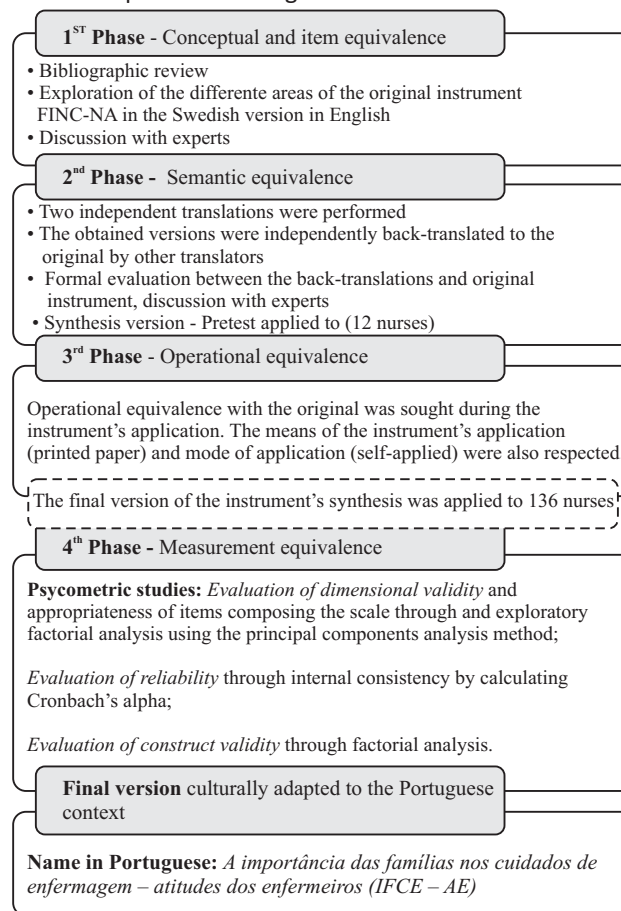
1$^{ST}$ Phase - Conceptual and item equivalence

• Bibliographic review
• Exploration of the differente areas of the original instrument FINC-NA in the Swedish version in English
• Discussion with experts

2$^{nd}$ Phase - Semantic equivalence

• Two independent translations were performed
• The obtained versions were independently back-translated to the original by other translators
• Formal evaluation between the back-translations and original instrument, discussion with experts
• Synthesis version - Pretest applied to (12 nurses)

3$^{rd}$ Phase - Operational equivalence

Operational equivalence with the original was sought during the instrument's application. The means of the instrument's application (printed paper) and mode of application (self-applied) were also respected

The final version of the instrument's synthesis was applied to 136 nurses

4$^{th}$ Phase - Measurement equivalence

Psycometric studies: Evaluation of dimensional validity and appropriateness of items composing the scale through and exploratory factorial analysis using the principal components analysis method;

Evaluation of reliability through internal consistency by calculating Cronbach's alpha;

Evaluation of construct validity through factorial analysis.

Final version culturally adapted to the Portuguese context

Name in Portuguese: A importância das famílias nos cuidados de enfermagem – atitudes dos enfermeiros (IFCE – AE)